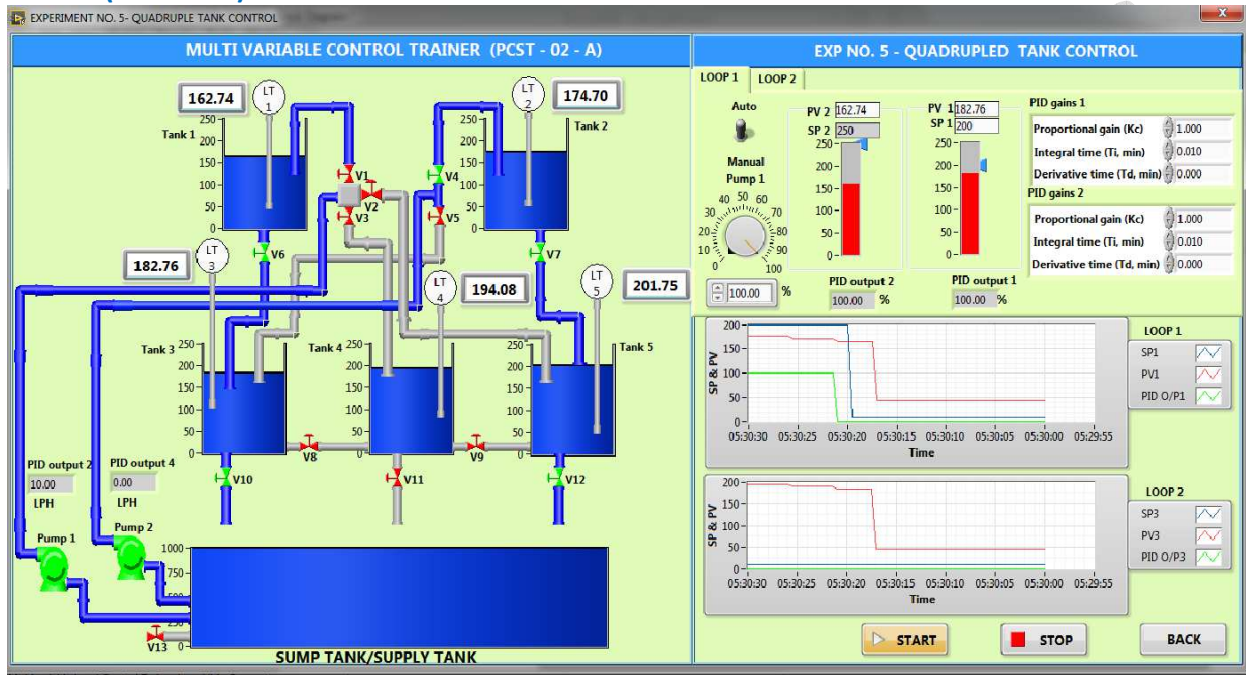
EXPERIMENT NO. 5- QUADRUPLE TANK CONTROL

MULTI VARIABLE CONTROL TRAINER (PCST - 02 - A)

162.74
LT 1
250
200
150
100
50
0
Tank 1

LT 2
174.70
250
200
150
100
50
0
Tank 2

V1
V2
V3
V4
V5
V6
V7

182.76
LT 3

LT 4
194.08

LT 5
201.75

Tank 3
250
200
150
100
50
0

Tank 4
250
200
150
100
50
0

Tank 5
250
200
150
100
50
0

V8
V9
V10
V11
V12

PID output 2
10.00
LPH

PID output 4
0.00
LPH

Pump 1
Pump 2
1000
750
500
0

V13

SUMP TANK/SUPPLY TANK

EXP NO. 5 - QUADRUPLED TANK CONTROL

LOOP 1
LOOP 2

Auto
Manual
Pump 1
10 20 30 40 50 60 70 80 90 100
0
100.00 %

PV 2 162.74
SP 2 250
250
200
150
100
50
0
PID output 2
100.00 %

PV 1 182.76
SP 1 200
250
200
150
100
50
0
PID output 1
100.00 %

PID gains 1
Proportional gain (Kc) 1.000
Integral time (Ti, min) 0.010
Derivative time (Td, min) 0.000

PID gains 2
Proportional gain (Kc) 1.000
Integral time (Ti, min) 0.010
Derivative time (Td, min) 0.000

SP & PV
200
150
100
50
0
05:30:30 05:30:25 05:30:20 05:30:15 05:30:10 05:30:05 05:30:00 05:29:55
Time

LOOP 1
SP1
PV1
PID O/P1

SP & PV
200
150
100
50
0
05:30:30 05:30:25 05:30:20 05:30:15 05:30:10 05:30:05 05:30:00 05:29:55
Time

LOOP 2
SP3
PV3
PID O/P3

START
STOP
BACK